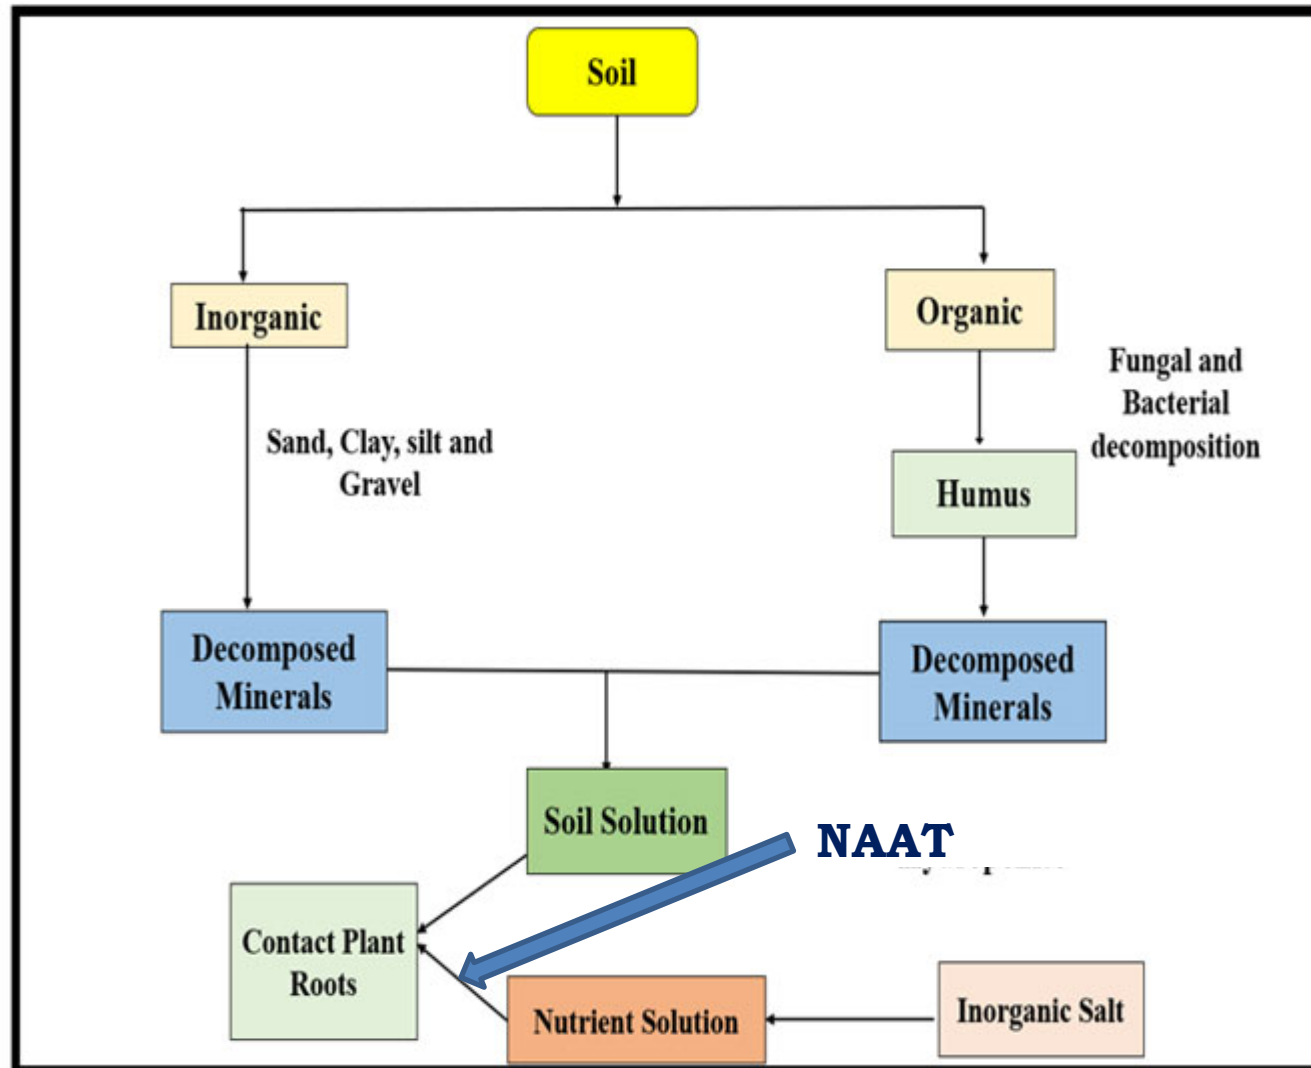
Soil

Inorganic

Organic

Fungal and Bacterial decomposition

Sand, Clay, silt and Gravel

Humus

Decomposed Minerals

Decomposed Minerals

Soil Solution

NAAT

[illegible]

Contact Plant Roots

Nutrient Solution

Inorganic Salt